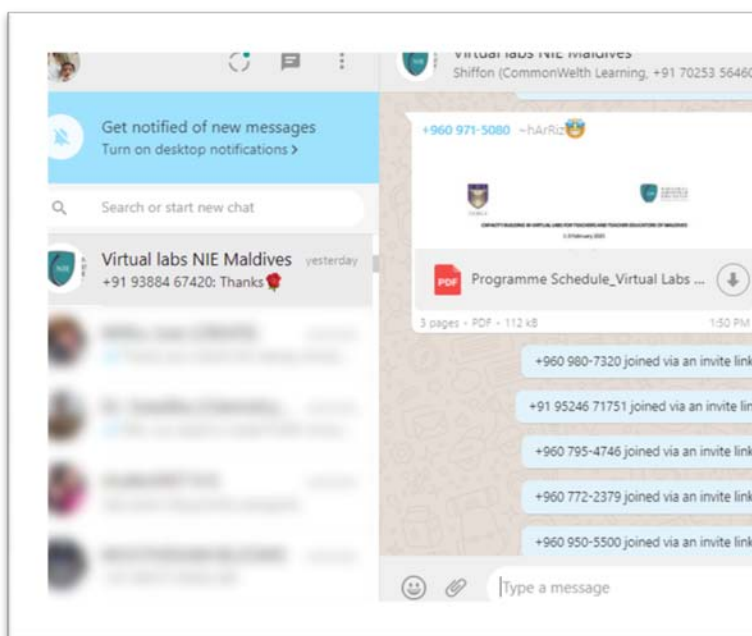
Virtual labs NIE Maldives
Shiffon (CommonWelth Learning, +91 70253 5646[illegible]

Get notified of new messages
Turn on desktop notifications >

Search or start new chat

Virtual labs NIE Maldives yesterday
+91 93884 67420: Thanks🌹

+960 971-5080 ~hArRiz😎

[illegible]

Programme Schedule_Virtual Labs ...

3 pages • PDF • 112 kB 1:50 PM

+960 980-7320 joined via an invite lin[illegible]

+91 95246 71751 joined via an invite lin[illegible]

+960 795-4746 joined via an invite lin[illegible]

+960 772-2379 joined via an invite lin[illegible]

+960 950-5500 joined via an invite lin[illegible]

Type a message